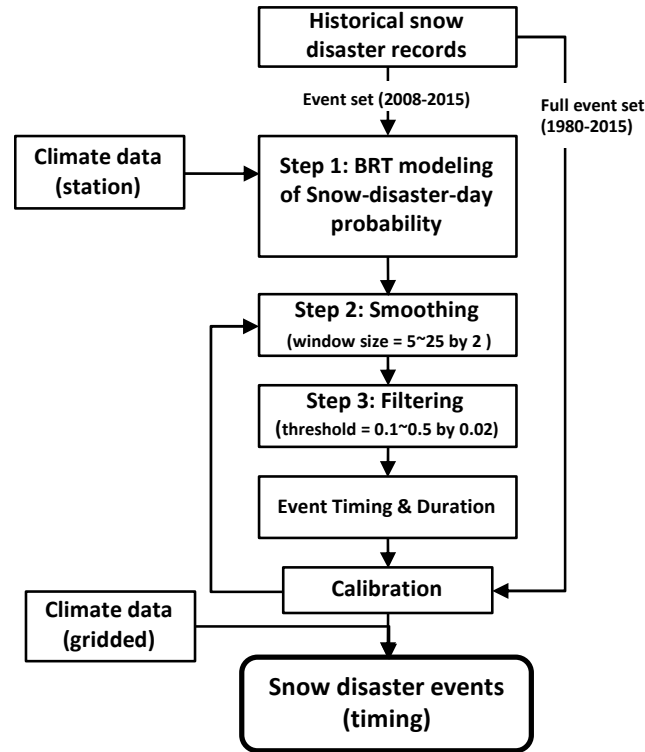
Historical snow disaster records

Event set (2008-2015)

Full event set (1980-2015)

Climate data (station)

Step 1: BRT modeling of Snow-disaster-day probability

Step 2: Smoothing (window size = 5~25 by 2 )

Step 3: Filtering (threshold = 0.1~0.5 by 0.02)

Event Timing & Duration

Calibration

Climate data (gridded)

Snow disaster events (timing)